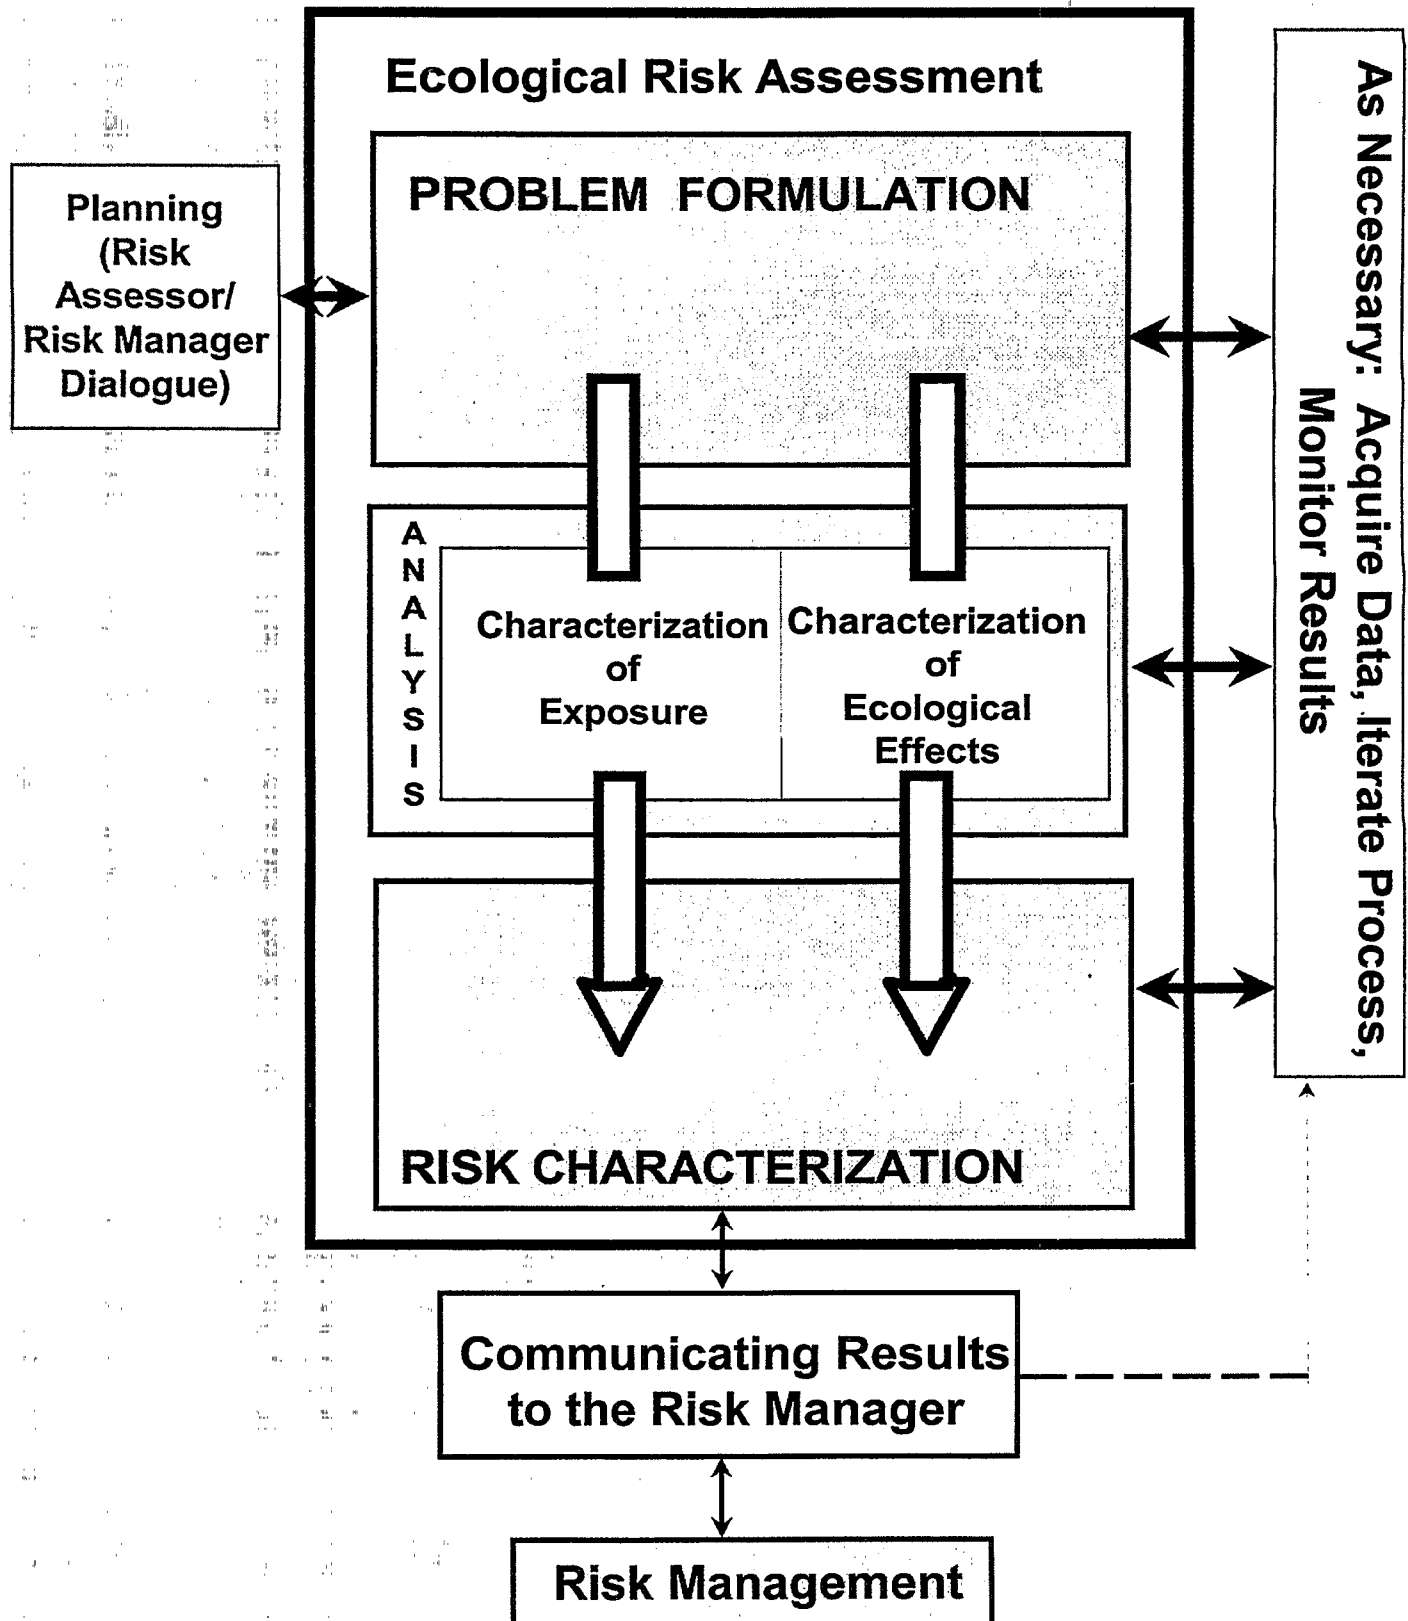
Ecological Risk Assessment

Planning (Risk Assessor/ Risk Manager Dialogue)

PROBLEM FORMULATION

ANALYSIS

Characterization of Exposure

Characterization of Ecological Effects

RISK CHARACTERIZATION

As Necessary: Acquire Data, Iterate Process, Monitor Results

Communicating Results to the Risk Manager

Risk Management